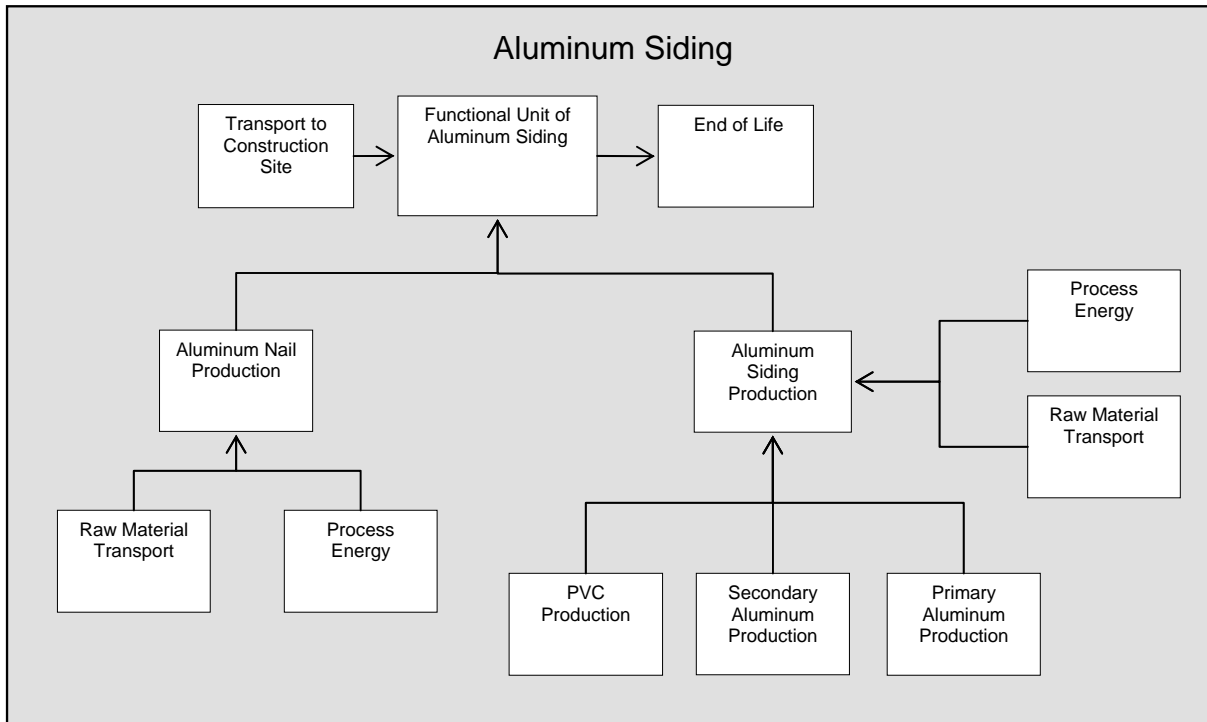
Aluminum Siding

Transport to Construction Site

Functional Unit of Aluminum Siding

End of Life

Process Energy

Aluminum Nail Production

Aluminum Siding Production

Raw Material Transport

Raw Material Transport

Process Energy

PVC Production

Secondary Aluminum Production

Primary Aluminum Production